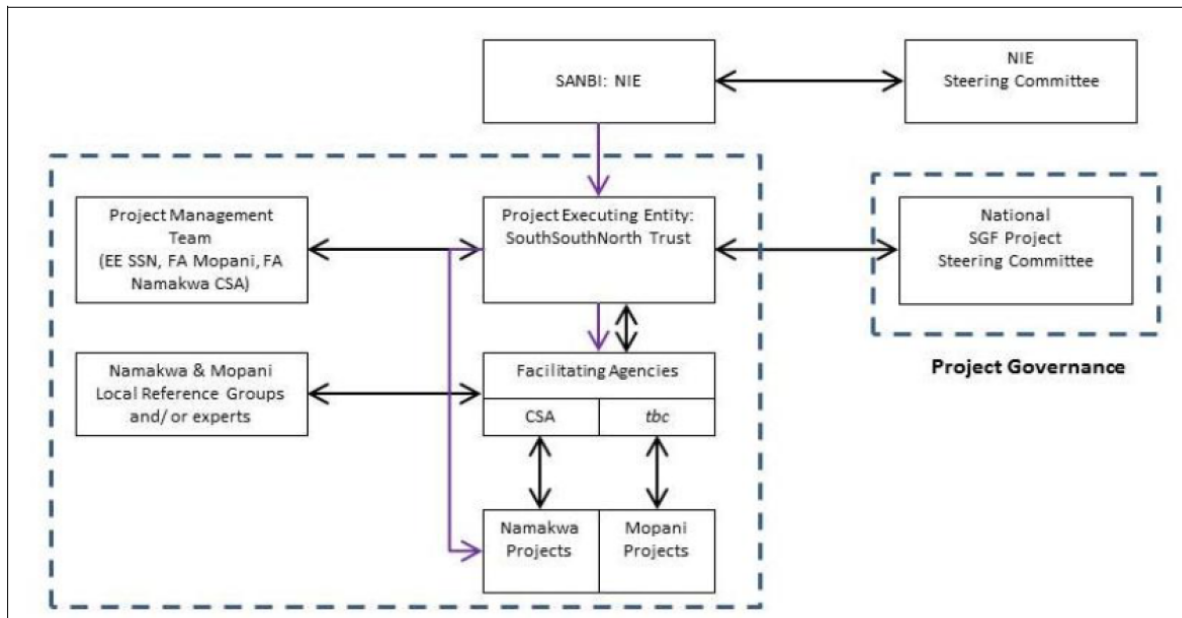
SANBI: NIE

NIE Steering Committee

Project Management Team (EE SSN, FA Mopani, FA Namakwa CSA)

Project Executing Entity: SouthSouthNorth Trust

National SGF Project Steering Committee

Namakwa & Mopani Local Reference Groups and/ or experts

Facilitating Agencies

CSA

tbc

Project Governance

Namakwa Projects

Mopani Projects